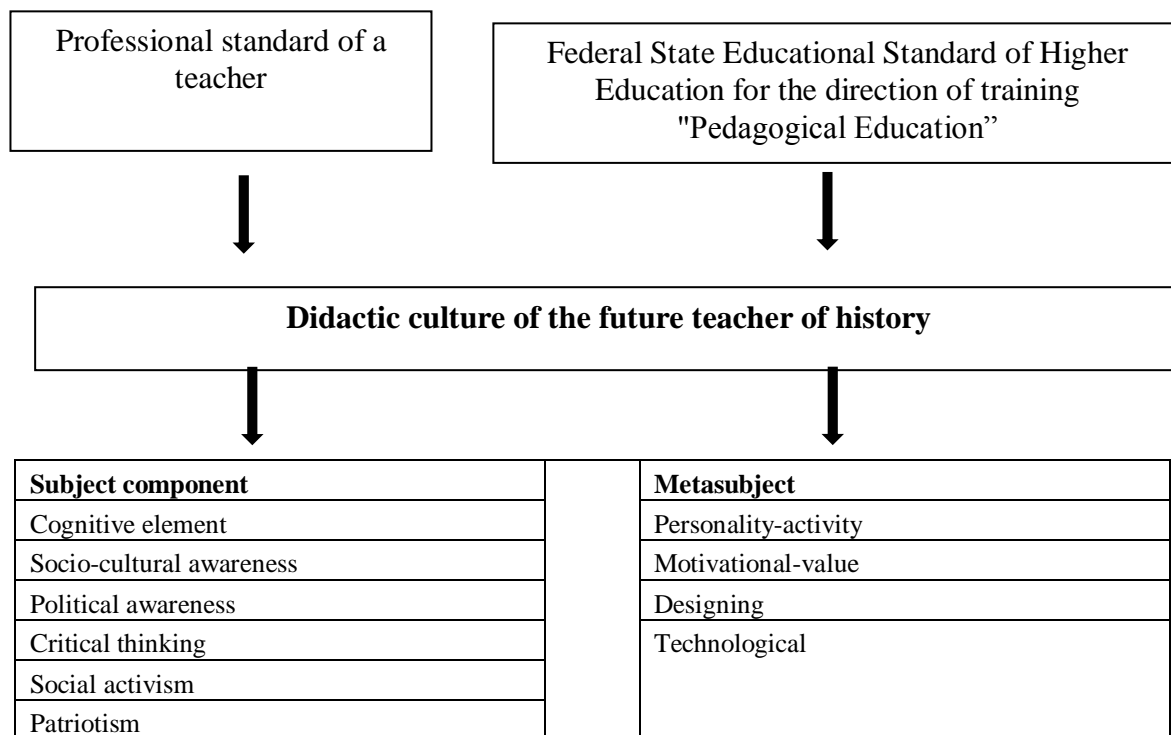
Professional standard of a teacher

Federal State Educational Standard of Higher Education for the direction of training "Pedagogical Education"

**Didactic culture of the future teacher of history**

| **Subject component** |
|---|
| Cognitive element |
| Socio-cultural awareness |
| Political awareness |
| Critical thinking |
| Social activism |
| Patriotism |

| **Metasubject** |
|---|
| Personality-activity |
| Motivational-value |
| Designing |
| Technological |